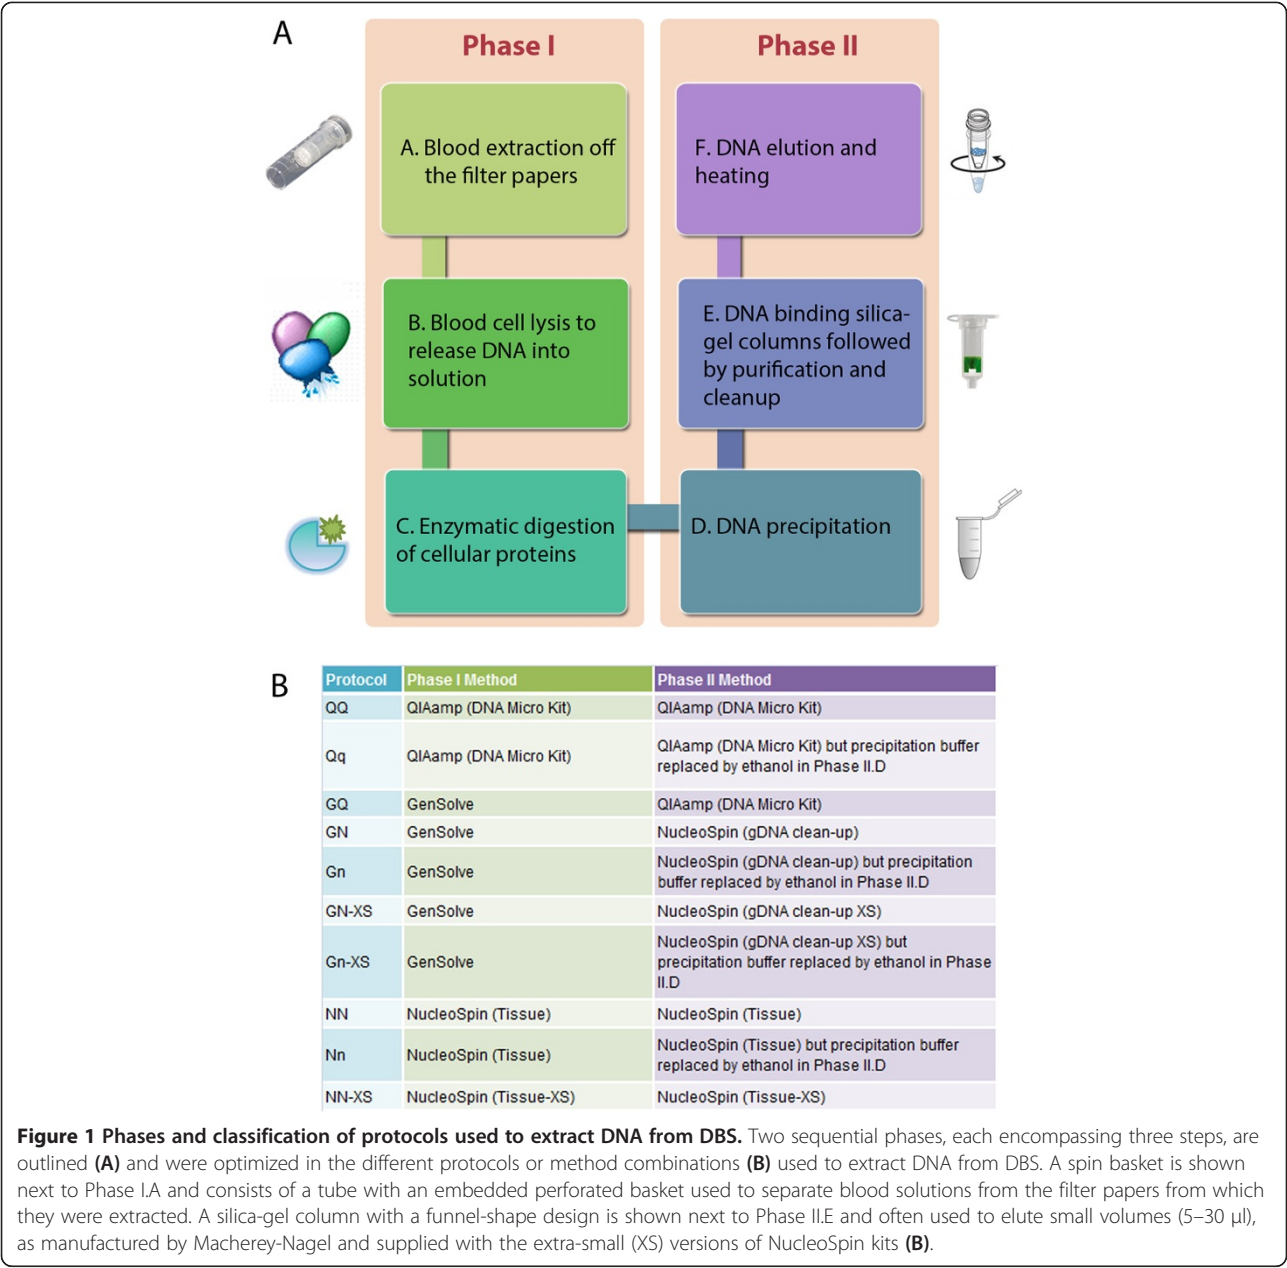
A

Phase I

Phase II

A. Blood extraction off the filter papers

F. DNA elution and heating

B. Blood cell lysis to release DNA into solution

E. DNA binding silica-gel columns followed by purification and cleanup

C. Enzymatic digestion of cellular proteins

D. DNA precipitation

B

| Protocol | Phase I Method | Phase II Method |
|---|---|---|
| QQ | QIAamp (DNA Micro Kit) | QIAamp (DNA Micro Kit) |
| Qq | QIAamp (DNA Micro Kit) | QIAamp (DNA Micro Kit) but precipitation buffer replaced by ethanol in Phase II.D |
| GQ | GenSolve | QIAamp (DNA Micro Kit) |
| GN | GenSolve | NucleoSpin (gDNA clean-up) |
| Gn | GenSolve | NucleoSpin (gDNA clean-up) but precipitation buffer replaced by ethanol in Phase II.D |
| GN-XS | GenSolve | NucleoSpin (gDNA clean-up XS) |
| Gn-XS | GenSolve | NucleoSpin (gDNA clean-up XS) but precipitation buffer replaced by ethanol in Phase II.D |
| NN | NucleoSpin (Tissue) | NucleoSpin (Tissue) |
| Nn | NucleoSpin (Tissue) | NucleoSpin (Tissue) but precipitation buffer replaced by ethanol in Phase II.D |
| NN-XS | NucleoSpin (Tissue-XS) | NucleoSpin (Tissue-XS) |

**Figure 1 Phases and classification of protocols used to extract DNA from DBS.** Two sequential phases, each encompassing three steps, are outlined **(A)** and were optimized in the different protocols or method combinations **(B)** used to extract DNA from DBS. A spin basket is shown next to Phase I.A and consists of a tube with an embedded perforated basket used to separate blood solutions from the filter papers from which they were extracted. A silica-gel column with a funnel-shape design is shown next to Phase II.E and often used to elute small volumes (5–30 μl), as manufactured by Macherey-Nagel and supplied with the extra-small (XS) versions of NucleoSpin kits **(B)**.